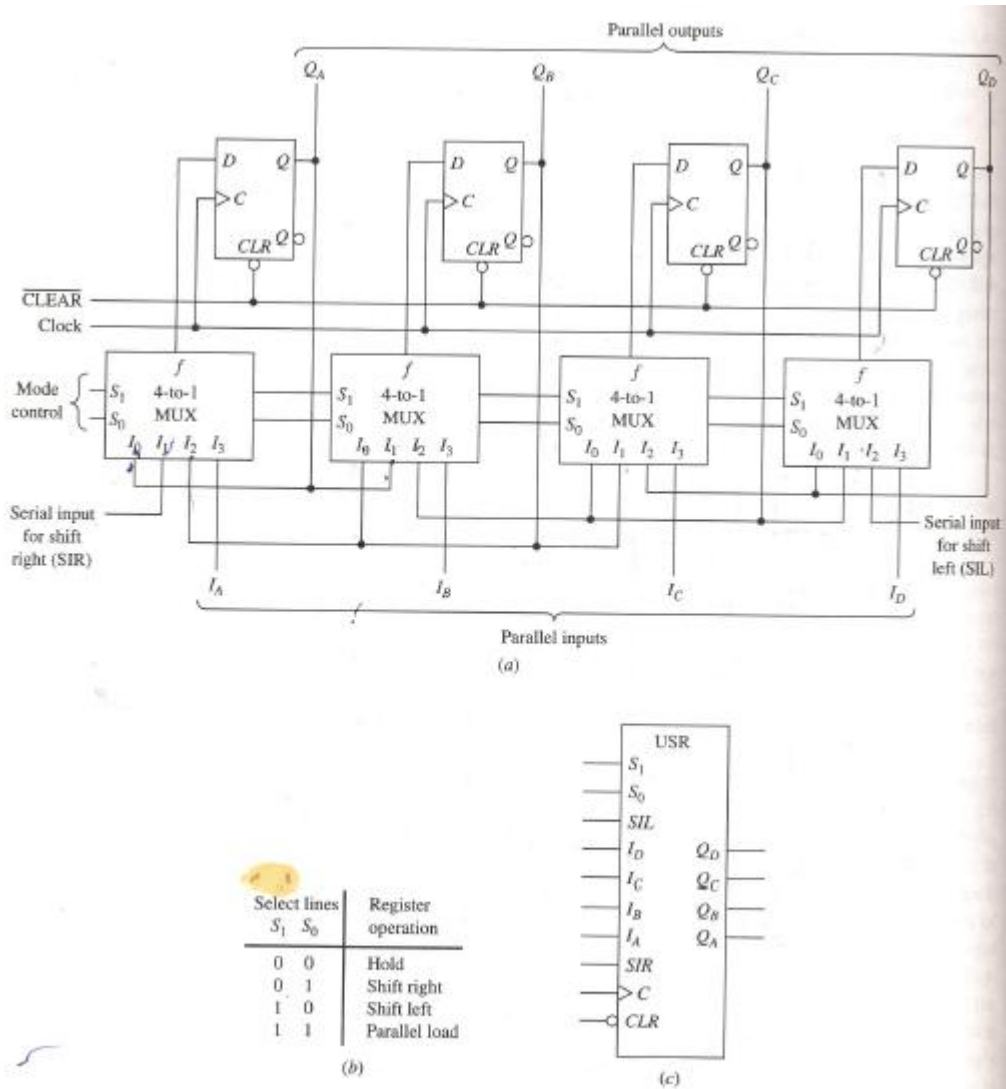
Parallel outputs

$Q_A$ $Q_B$ $Q_C$ $Q_D$

D Q
C
CLR $\overline{Q}$

D Q
C
CLR $\overline{Q}$

D Q
C
CLR $\overline{Q}$

D Q
C
CLR $\overline{Q}$

$\overline{\text{CLEAR}}$
Clock

Mode control

f
$S_1$ 4-to-1
$S_0$ MUX
$I_0$ $I_1$ $I_2$ $I_3$

f
$S_1$ 4-to-1
$S_0$ MUX
$I_0$ $I_1$ $I_2$ $I_3$

f
$S_1$ 4-to-1
$S_0$ MUX
$I_0$ $I_1$ $I_2$ $I_3$

f
$S_1$ 4-to-1
$S_0$ MUX
$I_0$ $I_1$ $I_2$ $I_3$

Serial input for shift right (SIR)

Serial input for shift left (SIL)

$I_A$ $I_B$ $I_C$ $I_D$

Parallel inputs

(a)

| Select lines $S_1$ $S_0$ | Register operation |
|---|---|
| 0 0 | Hold |
| 0 1 | Shift right |
| 1 0 | Shift left |
| 1 1 | Parallel load |

(b)

USR
$S_1$
$S_0$
SIL
$I_D$ $Q_D$
$I_C$ $Q_C$
$I_B$ $Q_B$
$I_A$ $Q_A$
SIR
C
CLR

(c)